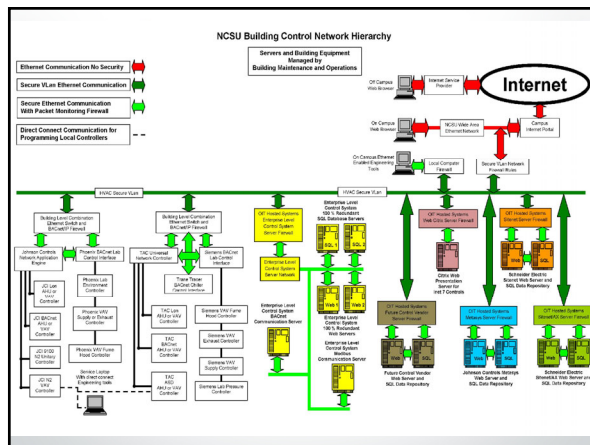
NCSU Building Control Network Hierarchy

Ethernet Communication No Security

Secure VLan Ethernet Communication

Secure Ethernet Communication With Packet Monitoring Firewall

Direct Connect Communication for Programming Local Controllers

Servers and Building Equipment Managed by Building Maintenance and Operations

Off Campus Web Browser

Internet Service Provider

Internet

On Campus Web Browser

NCSU Wide Area Ethernet Network

Campus Internet Portal

On Campus Ethernet Enabled Engineering Tools

Local Computer Firewall

Secure VLan Network Firewall Rules

HVAC Secure VLan

HVAC Secure VLan

Building Level Combination Ethernet Switch and BACnet/IP Firewall

Johnson Controls Network Application Engine

Phoenix BACnet Lab Control Interface

Phoenix Lab Environment Controller

JCI Lon AHU or VAV Controller

JCI BACnet AHU or VAV Controller

JCI D100 N2 Embury Controller

JCI N2 VAV Controller

Phoenix VAV Supply or Exhaust Controller

Phoenix VAV Fume Hood Controller

Service Laptop With direct-connect Engineering tools

Building Level Combination Ethernet Switch and BACnet/IP Firewall

TAC Universal Network Controller

Siemens BACnet Lab Control Interface

Trane Tracer BACnet Chiller

TAC Lon AHU or VAV Controller

TAC BACnet AHU or VAV Controller

TAC ASD AHU or VAV Controller

Siemens VAV Fume Hood Controller

Siemens VAV Exhaust Controller

Siemens VAV Supply Controller

Siemens Lab Pressure Controller

OIT Hosted Systems Enterprise Level Control System Server Firewall

Enterprise Level Control System Server Network

Enterprise Level Control System BACnet Communication Server

Enterprise Level Control System 100 % Redundant SQL Database Servers

SQL 1

SQL 2

Web 1

Web 2

Enterprise Level Control System 100 % Redundant Web Servers

Enterprise Level Control System Modbus Communication Server

OIT Hosted Systems Web Citrix Server Firewall

Citrix Web Presentation Server for Inet T Controls

OIT Hosted Systems Future Control Vendor Server Firewall

Future Control Vendor Web Server and SQL Data Repository

OIT Hosted Systems Metasys Server Firewall

Johnson Controls Metasys Web Server and SQL Data Repository

OIT Hosted Systems Struxureware Server Firewall

Schneider Electric Struxureware Web Server and SQL Data Repository

OIT Hosted Systems Struxureware Server Firewall

Schneider Electric StruxureWare Web Server and SQL Data Repository